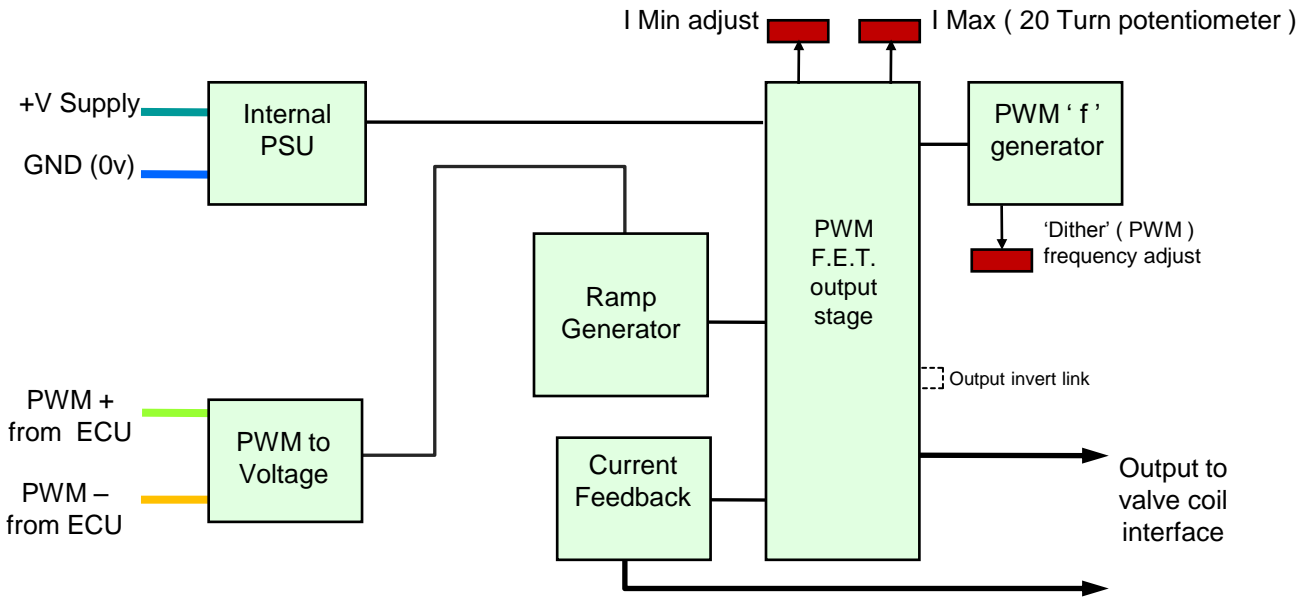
I Min adjust

I Max ( 20 Turn potentiometer )

+V Supply

GND (0v)

Internal PSU

PWM ' f ' generator

'Dither' ( PWM ) frequency adjust

Ramp Generator

PWM F.E.T. output stage

Output invert link

PWM + from ECU

PWM – from ECU

PWM to Voltage

Current Feedback

Output to valve coil interface